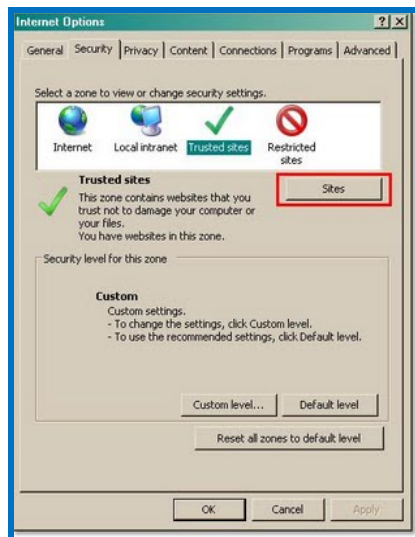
Internet Options
?
X
General
Security
Privacy
Content
Connections
Programs
Advanced

Select a zone to view or change security settings.
Internet
Local intranet
Trusted sites
Restricted sites

Trusted sites
This zone contains websites that you trust not to damage your computer or your files.
You have websites in this zone.
Sites

Security level for this zone

Custom
Custom settings.
- To change the settings, click Custom level.
- To use the recommended settings, click Default level.

Custom level...
Default level
Reset all zones to default level

OK
Cancel
Apply